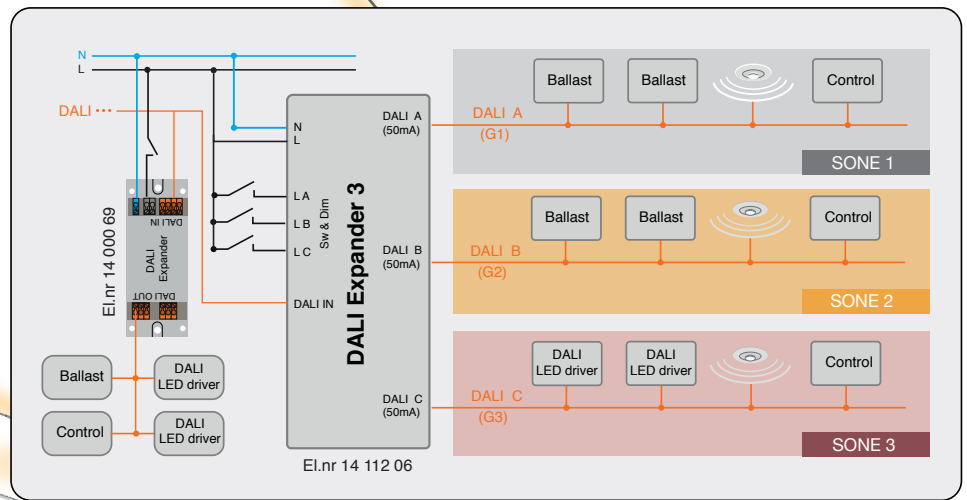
N
L
DALI
El.nr 14 000 69
DALI IN
DALI Expander
DALI OUT
Ballast
DALI LED driver
Control
DALI LED driver
N
L
L A
L B
L C
Sw & Dim
DALI IN
DALI Expander 3
DALI A (50mA)
DALI B (50mA)
DALI C (50mA)
El.nr 14 112 06
DALI A (G1)
Ballast
Ballast
Control
SONE 1
DALI B (G2)
Ballast
Ballast
Control
SONE 2
DALI C (G3)
DALI LED driver
DALI LED driver
Control
SONE 3